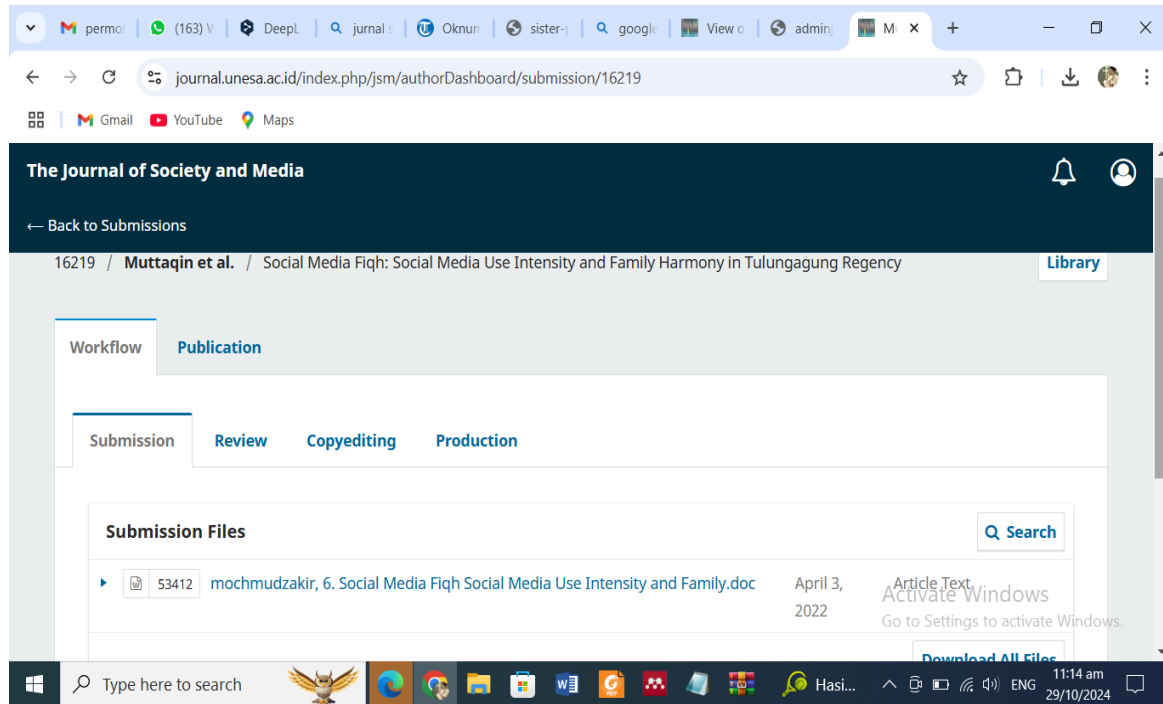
permo | (163) V | DeepL | jurnal s | Oknun | sister-p | google | View o | admin | M ×

journal.unesa.ac.id/index.php/jsm/authorDashboard/submission/16219

Gmail YouTube Maps

The Journal of Society and Media

← Back to Submissions

16219 / Muttaqin et al. / Social Media Fiqh: Social Media Use Intensity and Family Harmony in Tulungagung Regency

Library

Workflow Publication

Submission Review Copyediting Production

Submission Files

Search

53412 mochmudzakir, 6. Social Media Fiqh Social Media Use Intensity and Family.doc April 3, 2022 Article Text

Activate Windows
Go to Settings to activate Windows.

Download All Files

Type here to search

Hasi...

ENG 11:14 am 29/10/2024